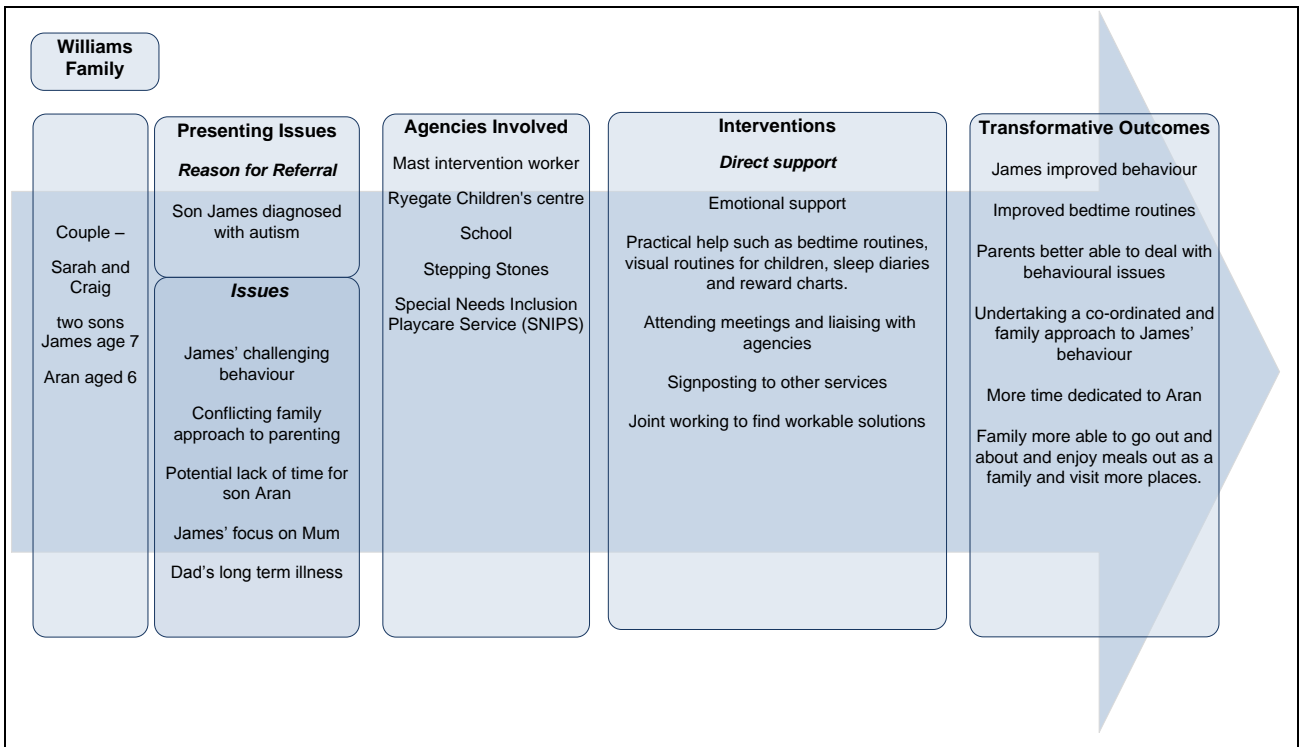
Williams Family

Couple –

Sarah and Craig

two sons James age 7

Aran aged 6

Presenting Issues

Reason for Referral

Son James diagnosed with autism

Issues

James' challenging behaviour

Conflicting family approach to parenting

Potential lack of time for son Aran

James' focus on Mum

Dad's long term illness

Agencies Involved

Mast intervention worker

Ryegate Children's centre

School

Stepping Stones

Special Needs Inclusion Playcare Service (SNIPS)

Interventions

Direct support

Emotional support

Practical help such as bedtime routines, visual routines for children, sleep diaries and reward charts.

Attending meetings and liaising with agencies

Signposting to other services

Joint working to find workable solutions

Transformative Outcomes

James improved behaviour

Improved bedtime routines

Parents better able to deal with behavioural issues

Undertaking a co-ordinated and family approach to James' behaviour

More time dedicated to Aran

Family more able to go out and about and enjoy meals out as a family and visit more places.